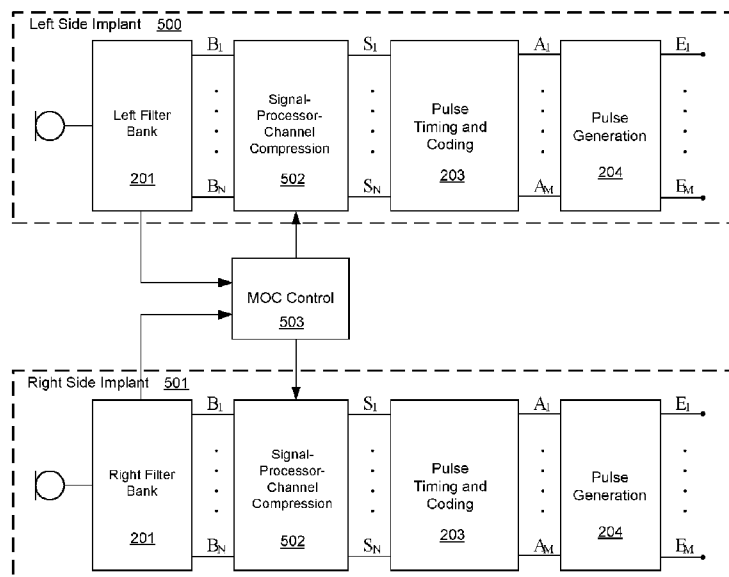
Left Side Implant 500

Left Filter Bank

201

$B_1$

$B_N$

Signal-Processor-Channel Compression

502

$S_1$

$S_N$

Pulse Timing and Coding

203

$A_1$

$A_M$

Pulse Generation

204

$E_1$

$E_M$

MOC Control

503

Right Side Implant 501

Right Filter Bank

201

$B_1$

$B_N$

Signal-Processor-Channel Compression

502

$S_1$

$S_N$

Pulse Timing and Coding

203

$A_1$

$A_M$

Pulse Generation

204

$E_1$

$E_M$